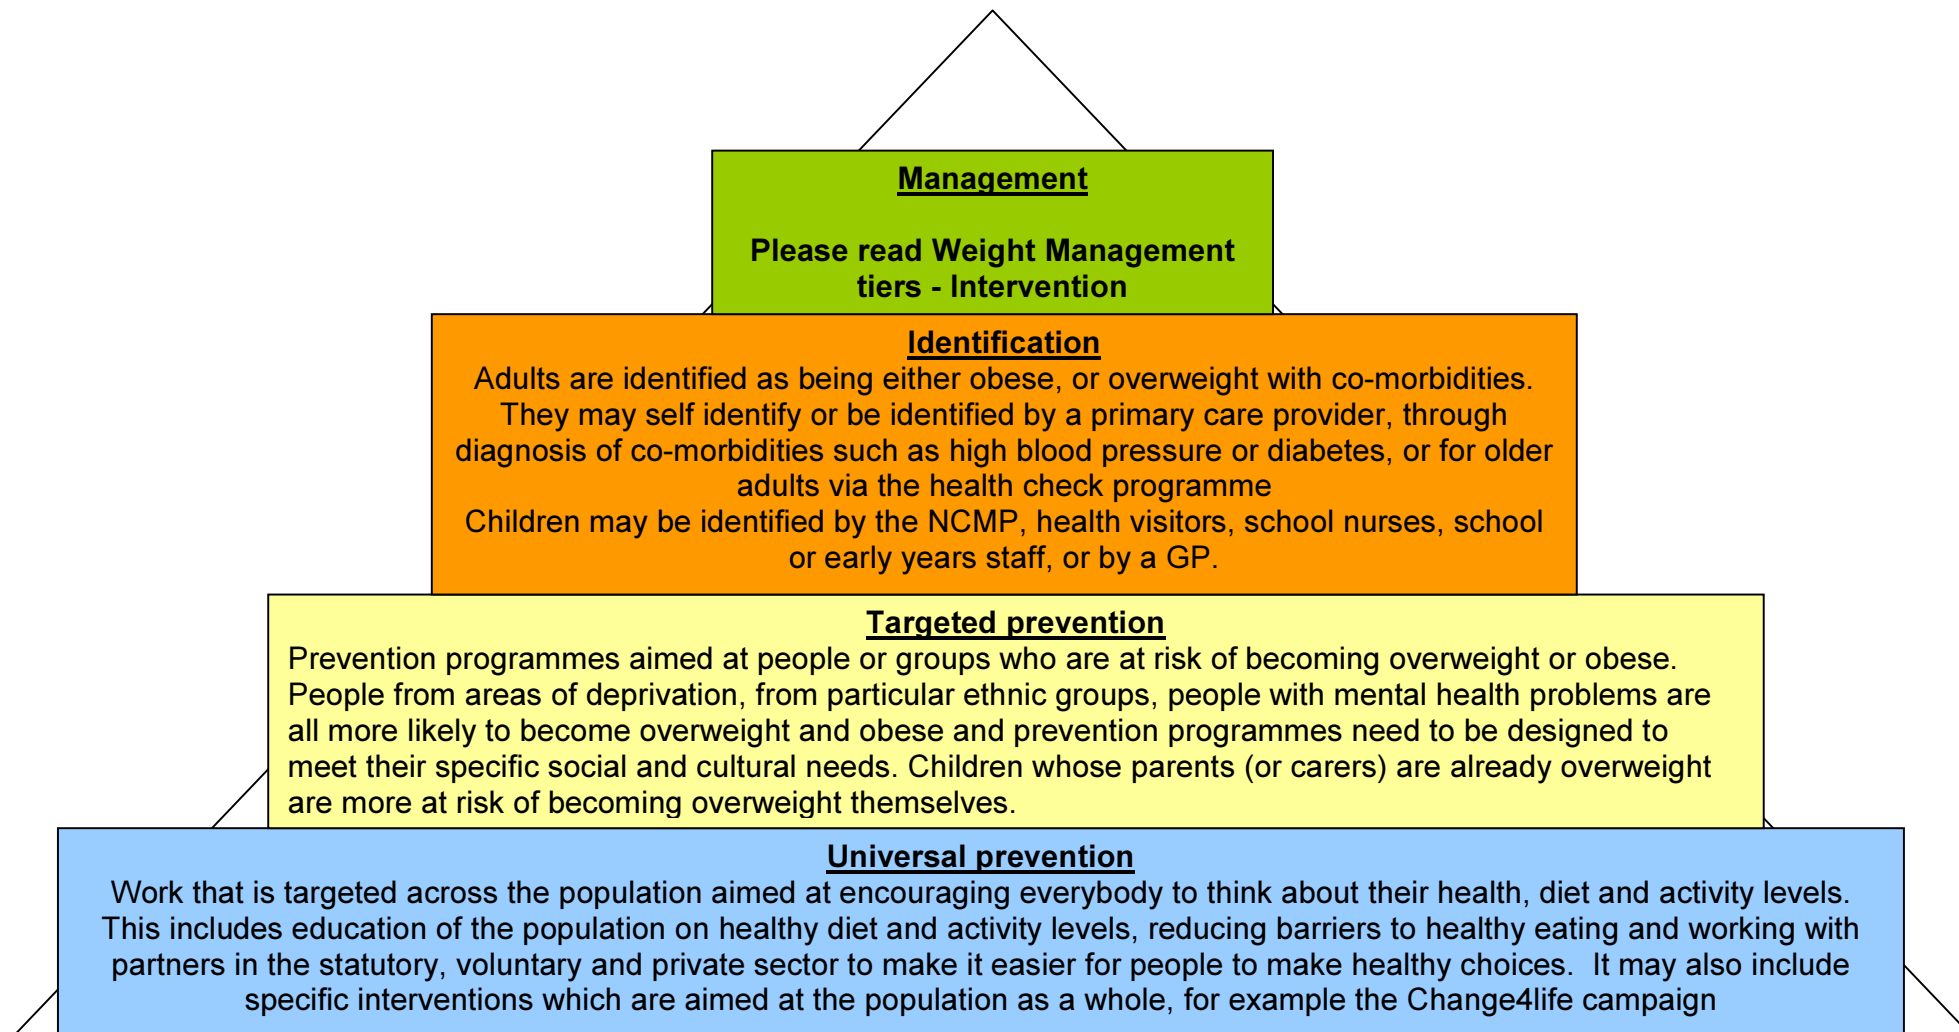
Management

Please read Weight Management tiers - Intervention

Identification
Adults are identified as being either obese, or overweight with co-morbidities. They may self identify or be identified by a primary care provider, through diagnosis of co-morbidities such as high blood pressure or diabetes, or for older adults via the health check programme
Children may be identified by the NCMP, health visitors, school nurses, school or early years staff, or by a GP.

Targeted prevention
Prevention programmes aimed at people or groups who are at risk of becoming overweight or obese. People from areas of deprivation, from particular ethnic groups, people with mental health problems are all more likely to become overweight and obese and prevention programmes need to be designed to meet their specific social and cultural needs. Children whose parents (or carers) are already overweight are more at risk of becoming overweight themselves.

Universal prevention
Work that is targeted across the population aimed at encouraging everybody to think about their health, diet and activity levels. This includes education of the population on healthy diet and activity levels, reducing barriers to healthy eating and working with partners in the statutory, voluntary and private sector to make it easier for people to make healthy choices. It may also include specific interventions which are aimed at the population as a whole, for example the Change4life campaign